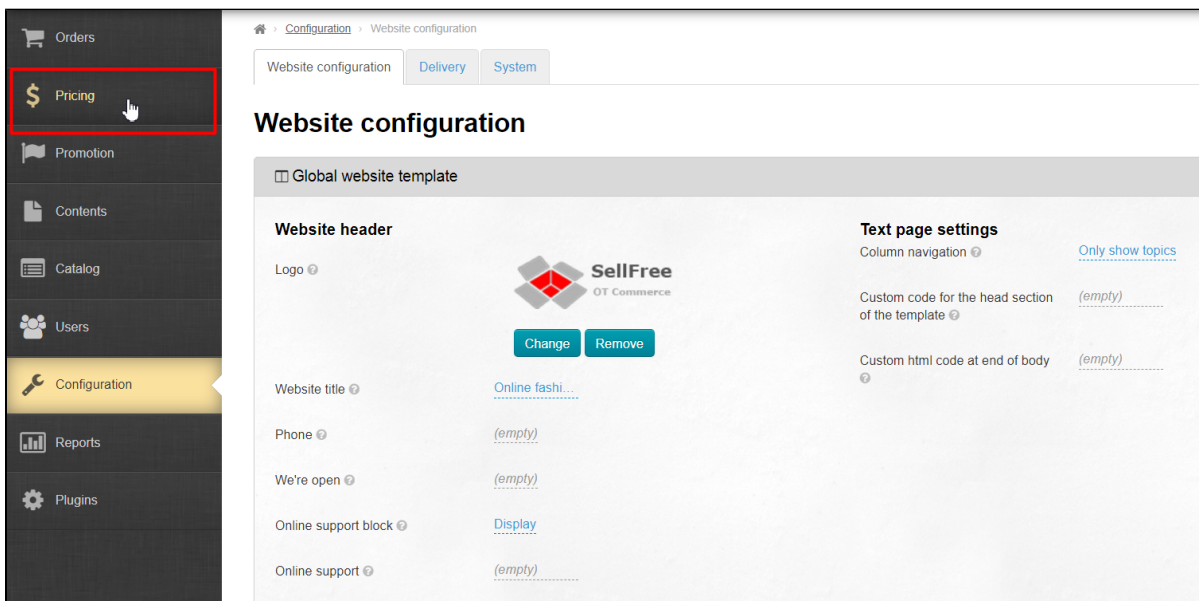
Orders
Pricing
Promotion
Contents
Catalog
Users
Configuration
Reports
Plugins

Configuration › Website configuration

Website configuration | Delivery | System

Website configuration

Global website template

Website header

Logo

SellFree
OT Commerce

Change Remove

Website title Online fashi...

Phone (empty)

We're open (empty)

Online support block Display

Online support (empty)

Text page settings

Column navigation Only show topics

Custom code for the head section of the template (empty)

Custom html code at end of body (empty)